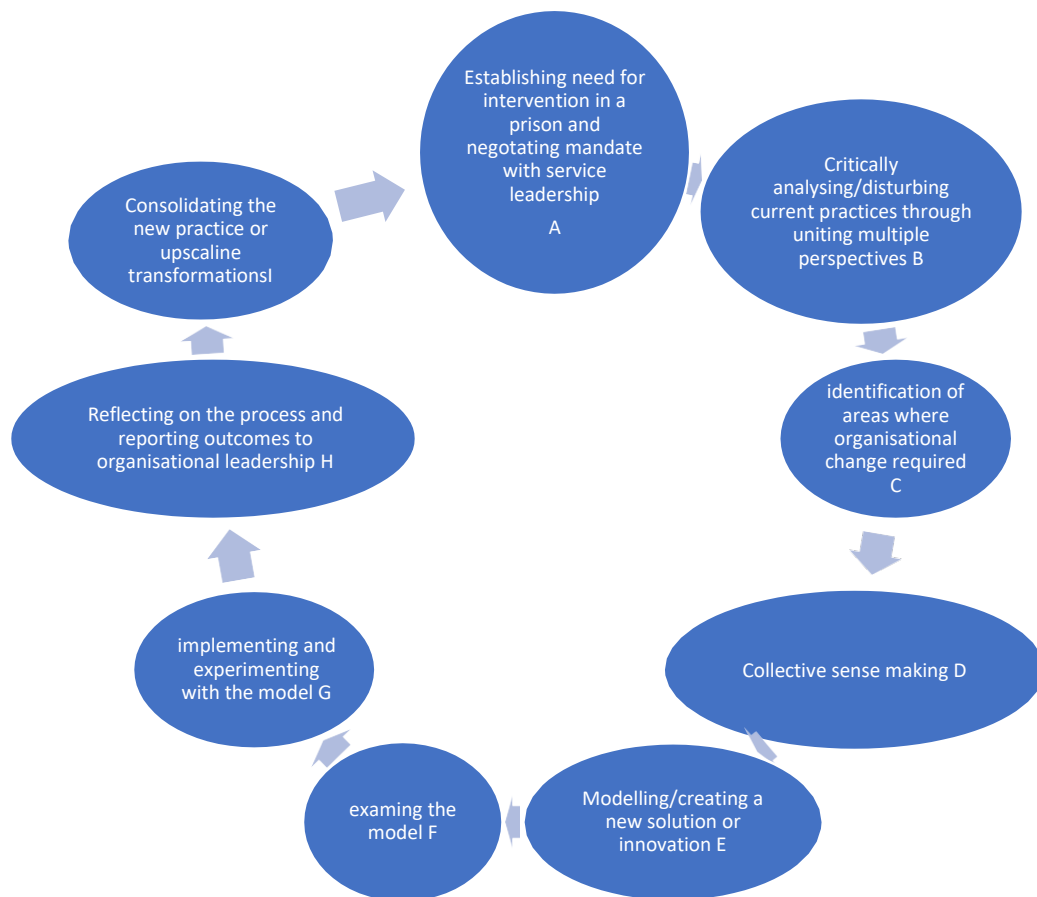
Establishing need for intervention in a prison and negotating mandate with service leadership
A

Critically analysing/disturbing current practices through uniting multiple perspectives B

identification of areas where organisational change required
C

Collective sense making D

Modelling/creating a new solution or innovation E

examing the model F

implementing and experimenting with the model G

Reflecting on the process and reporting outcomes to organisational leadership H

Consolidating the new practice or upscaline transformationsI